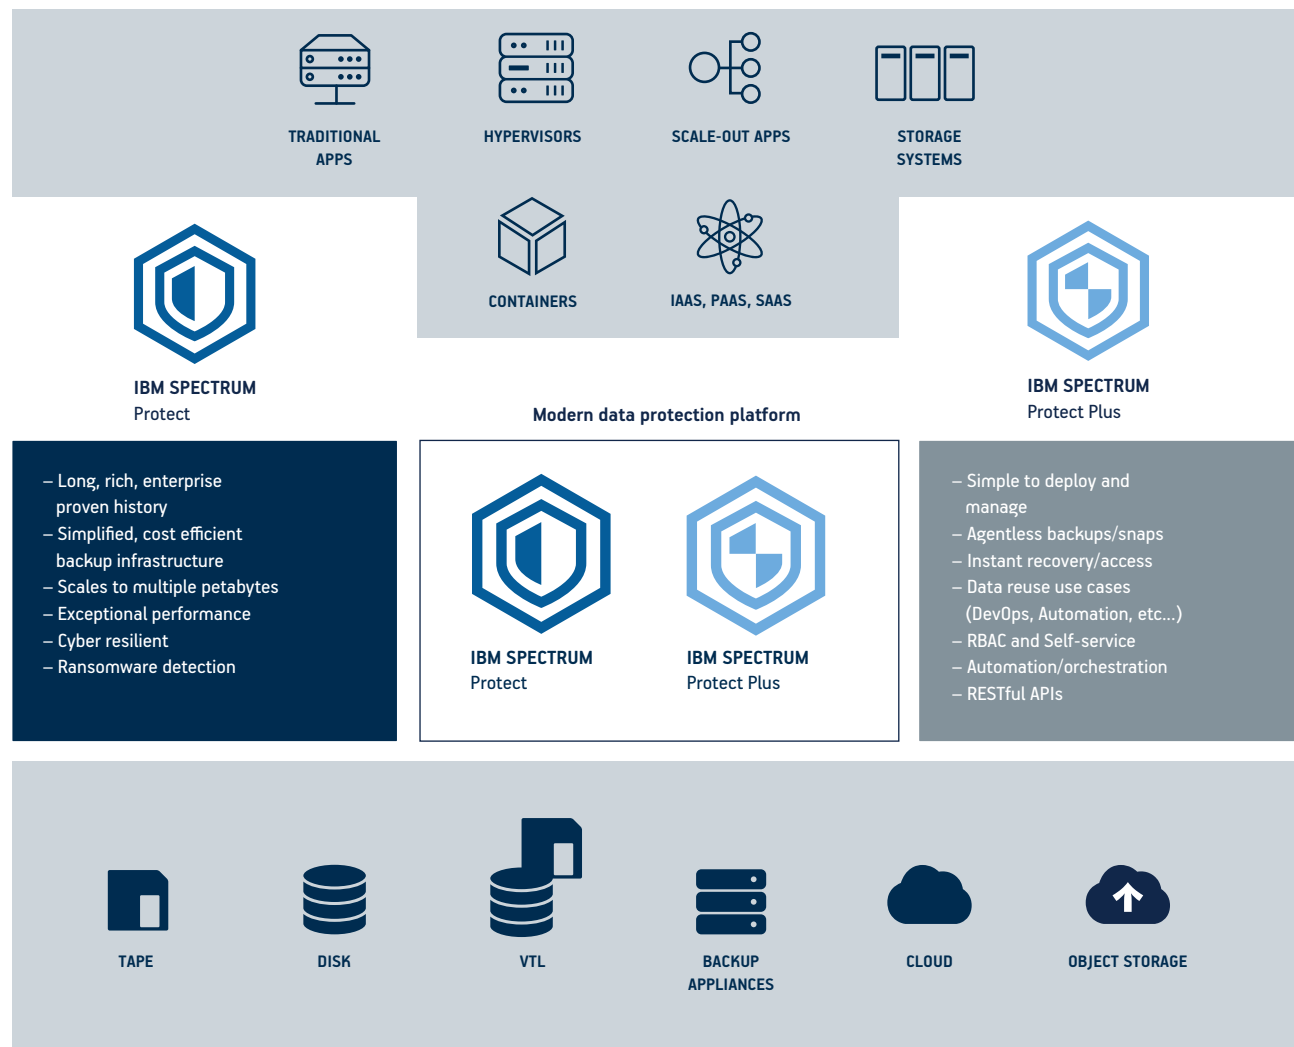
TRADITIONAL APPS

HYPERVISORS

SCALE-OUT APPS

STORAGE SYSTEMS

CONTAINERS

IAAS, PAAS, SAAS

IBM SPECTRUM
Protect

IBM SPECTRUM
Protect Plus

Modern data protection platform

– Long, rich, enterprise proven history
– Simplified, cost efficient backup infrastructure
– Scales to multiple petabytes
– Exceptional performance
– Cyber resilient
– Ransomware detection

IBM SPECTRUM
Protect

IBM SPECTRUM
Protect Plus

– Simple to deploy and manage
– Agentless backups/snaps
– Instant recovery/access
– Data reuse use cases (DevOps, Automation, etc...)
– RBAC and Self-service
– Automation/orchestration
– RESTful APIs

TAPE

DISK

VTL

BACKUP APPLIANCES

CLOUD

OBJECT STORAGE